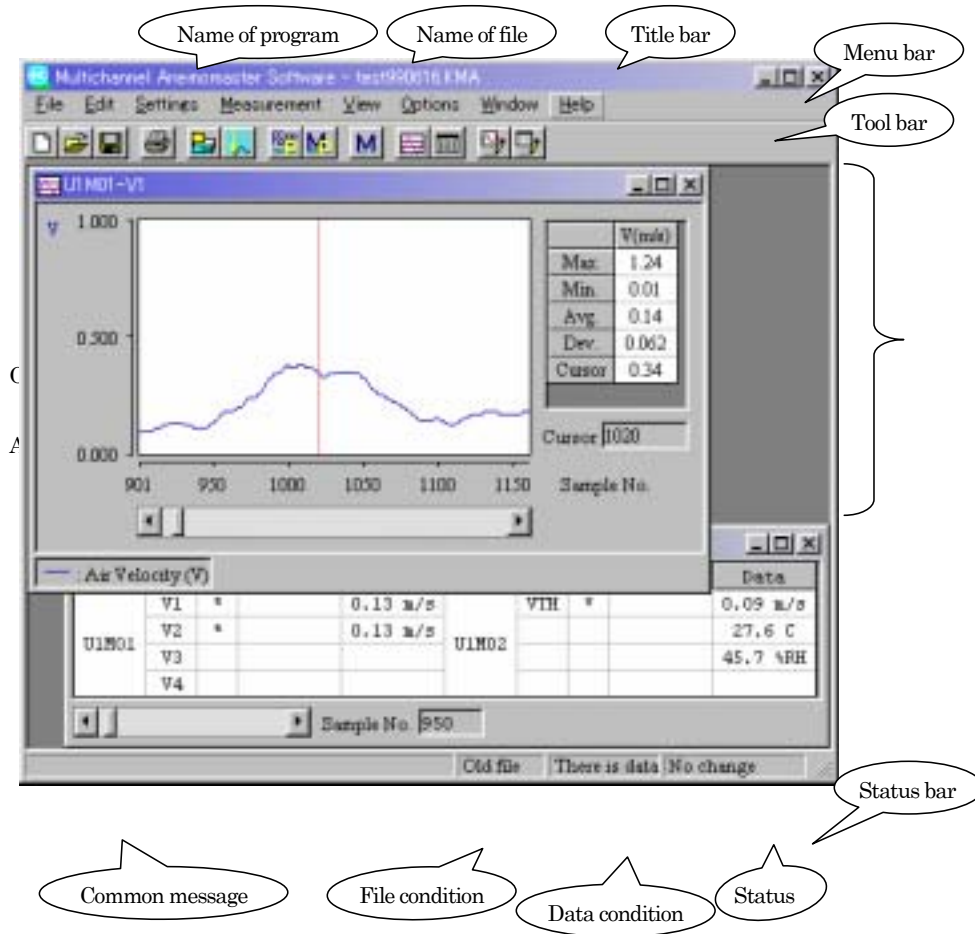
Name of program

Name of file

Title bar

Menu bar

Tool bar

Multichannel Anemomaster Software - test990616.KMA

File Edit Settings Measurement View Options Window Help

U1M01-V1

V 1.000

0.500

0.000

901 950 1000 1050 1100 1150 Sample No.

| | V(m/s) |
|---|---|
| Max. | 1.24 |
| Min. | 0.01 |
| Avg. | 0.14 |
| Dev. | 0.062 |
| Cursor | 0.34 |

Cursor 1020

— : Air Velocity (V)

C

A

| | | | | | | | | Data |
|---|---|---|---|---|---|---|---|---|
| U1M01 | V1 | * | | 0.13 m/s | U1M02 | VTH | * | 0.09 m/s |
| | V2 | * | | 0.13 m/s | | | | 27.6 C |
| | V3 | | | | | | | 45.7 %RH |
| | V4 | | | | | | | |

Sample No. 950

Old file There is data No change

Status bar

Common message

File condition

Data condition

Status